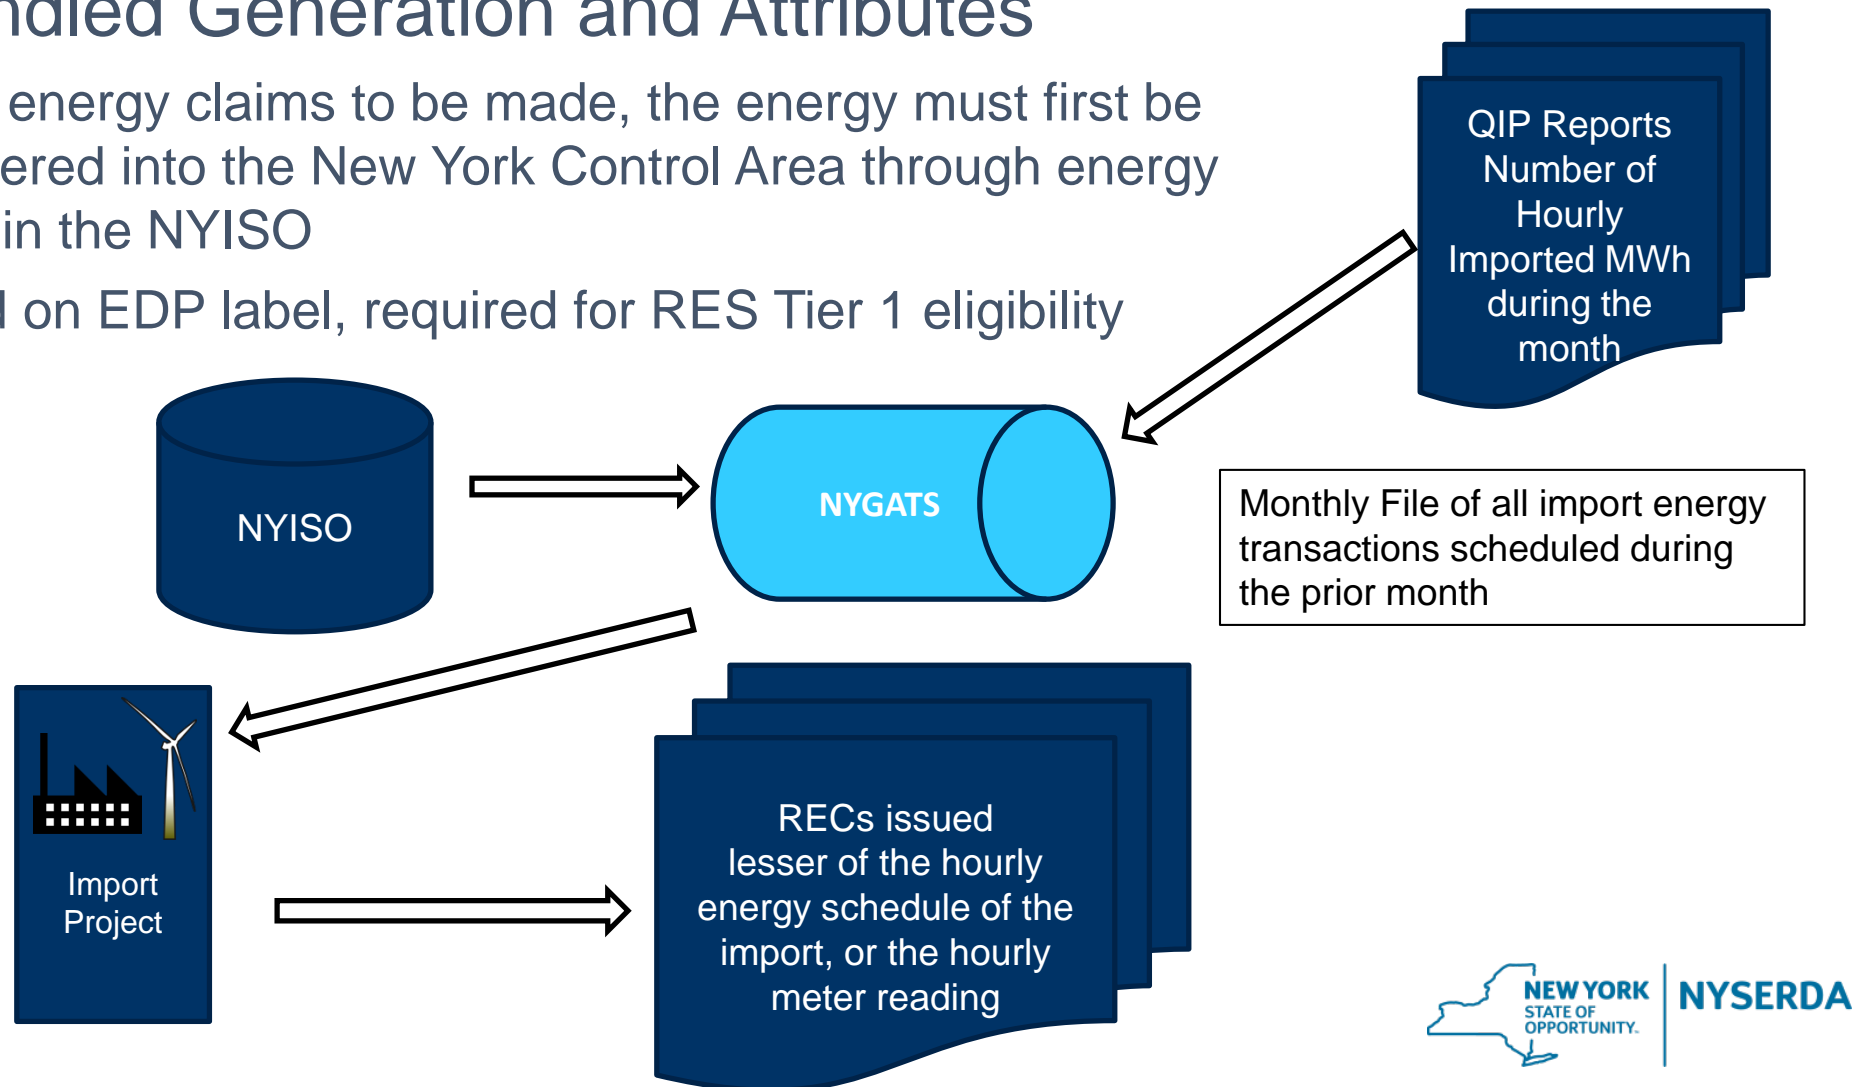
ndled Generation and Attributes

energy claims to be made, the energy must first be ered into the New York Control Area through energy in the NYISO

l on EDP label, required for RES Tier 1 eligibility

QIP Reports Number of Hourly Imported MWh during the month

NYISO

NYGATS

Monthly File of all import energy transactions scheduled during the prior month

Import Project

RECs issued lesser of the hourly energy schedule of the import, or the hourly meter reading

NEW YORK STATE OF OPPORTUNITY.

NYSERDA